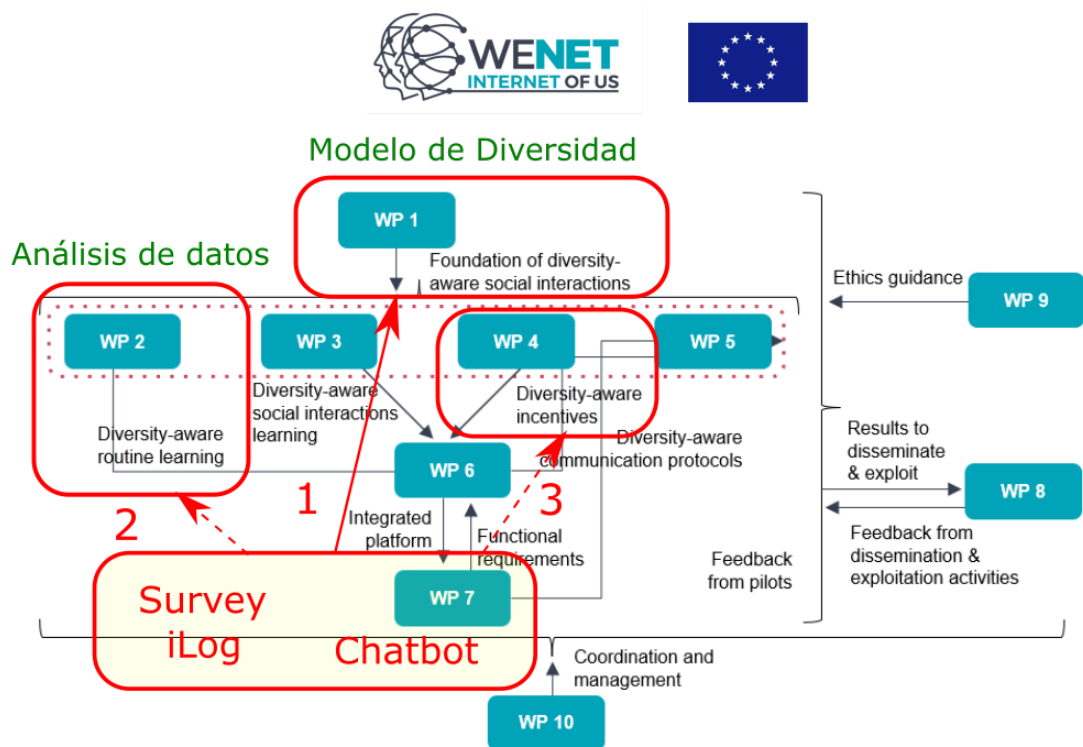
WENET
INTERNET OF US

Modelo de Diversidad

WP 1

Foundation of diversity-aware social interactions

Análisis de datos

Ethics guidance

WP 9

WP 2

WP 3

WP 4

WP 5

Diversity-aware social interactions learning

Diversity-aware incentives

Diversity-aware routine learning

WP 6

Diversity-aware communication protocols

Results to disseminate & exploit

WP 8

1

2

3

Integrated platform

Functional requirements

Feedback from dissemination & exploitation activities

Feedback from pilots

Survey
iLog

WP 7

Chatbot

Coordination and management

WP 10